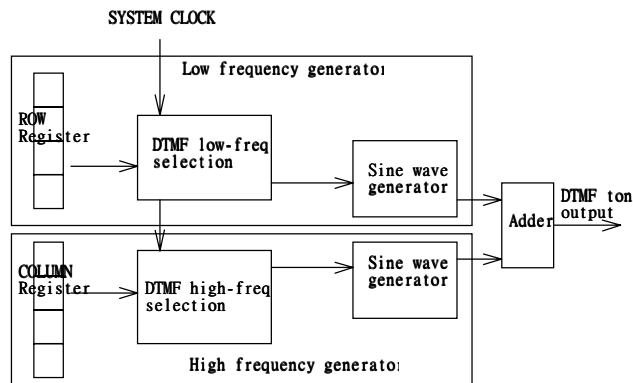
SYSTEM CLOCK

Low frequency generator

ROW Register

DTMF low-freq selection

Sine wave generator

Adder

DTMF ton output

COLUMN Register

DTMF high-freq selection

Sine wave generator

High frequency generator